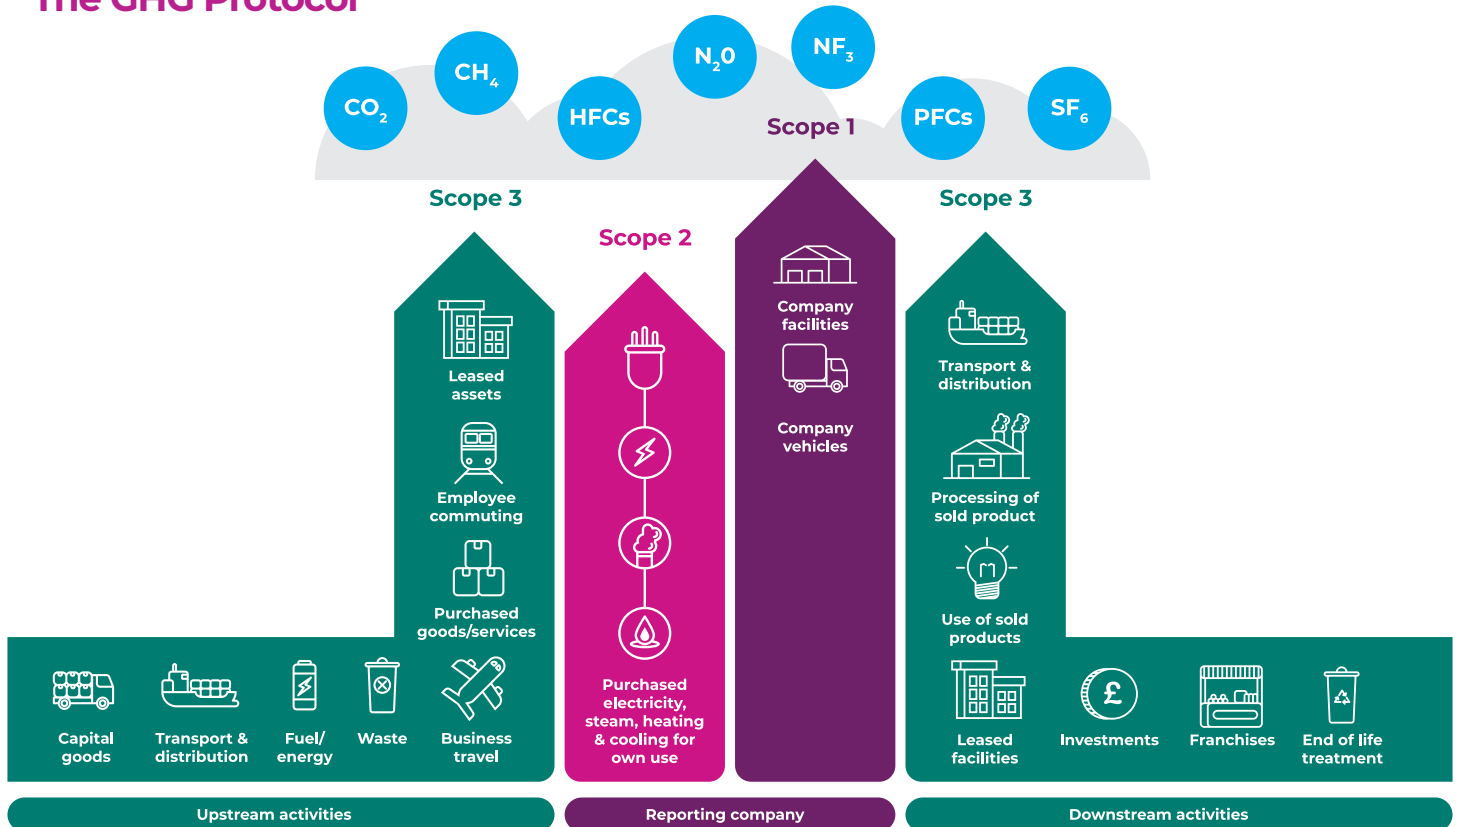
The GHG Protocol

$CO_2$ $CH_4$ HFCs $N_2O$ $NF_3$ PFCs $SF_6$

Scope 1

Scope 3

Scope 2

Scope 3

Leased assets

Employee commuting

Purchased goods/services

Capital goods

Transport & distribution

Fuel/ energy

Waste

Business travel

Purchased electricity, steam, heating & cooling for own use

Company facilities

Company vehicles

Transport & distribution

Processing of sold product

Use of sold products

Leased facilities

Investments

Franchises

End of life treatment

Upstream activities

Reporting company

Downstream activities